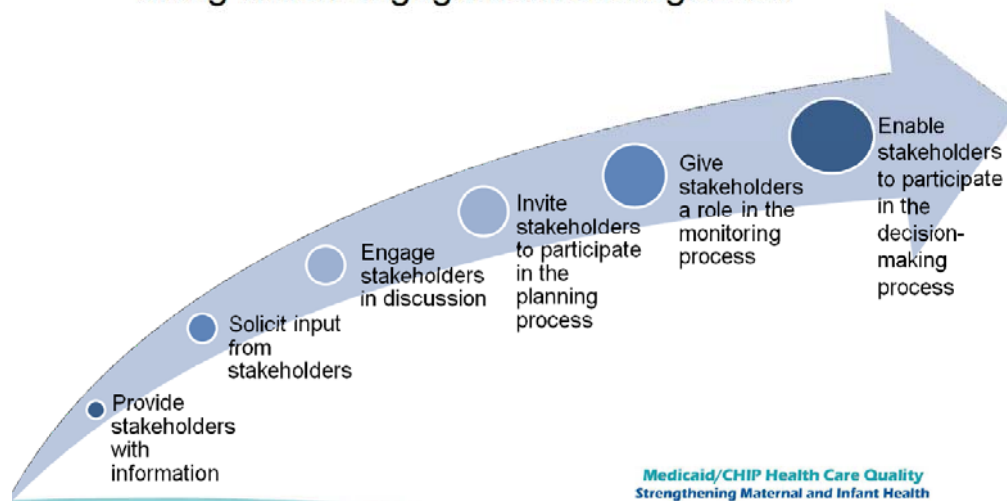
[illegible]

Provide stakeholders with information

Solicit input from stakeholders

Engage stakeholders in discussion

Invite stakeholders to participate in the planning process

Give stakeholders a role in the monitoring process

Enable stakeholders to participate in the decision-making process

Medicaid/CHIP Health Care Quality
Strengthening Maternal and Infant Health